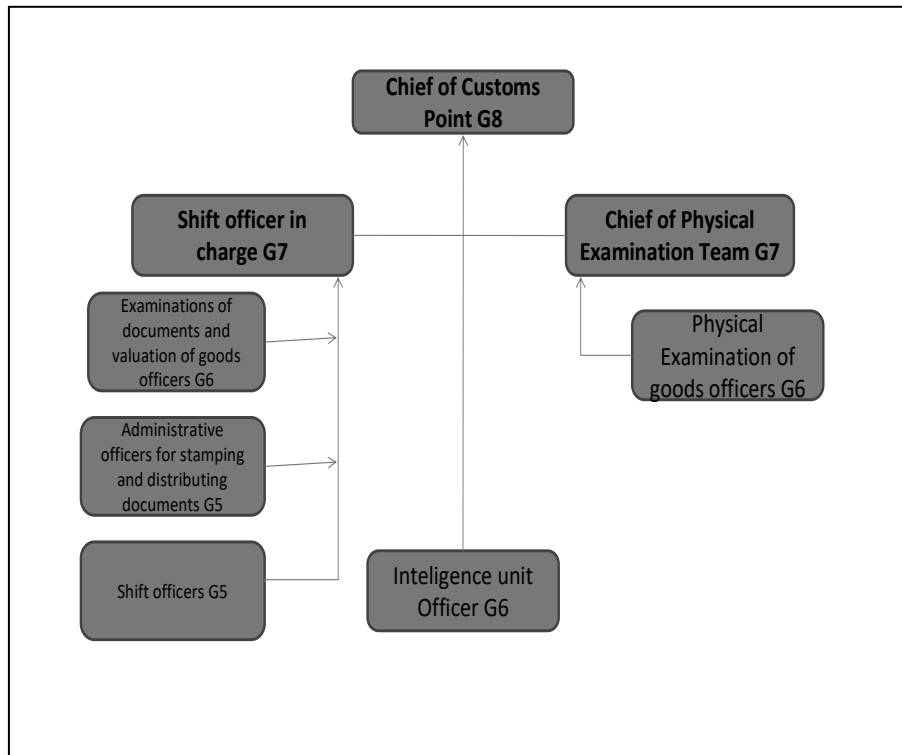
Chief of Customs Point G8

Shift officer in charge G7

Chief of Physical Examination Team G7

Examinations of documents and valuation of goods officers G6

Physical Examination of goods officers G6

Administrative officers for stamping and distributing documents G5

Shift officers G5

Inteligence unit Officer G6